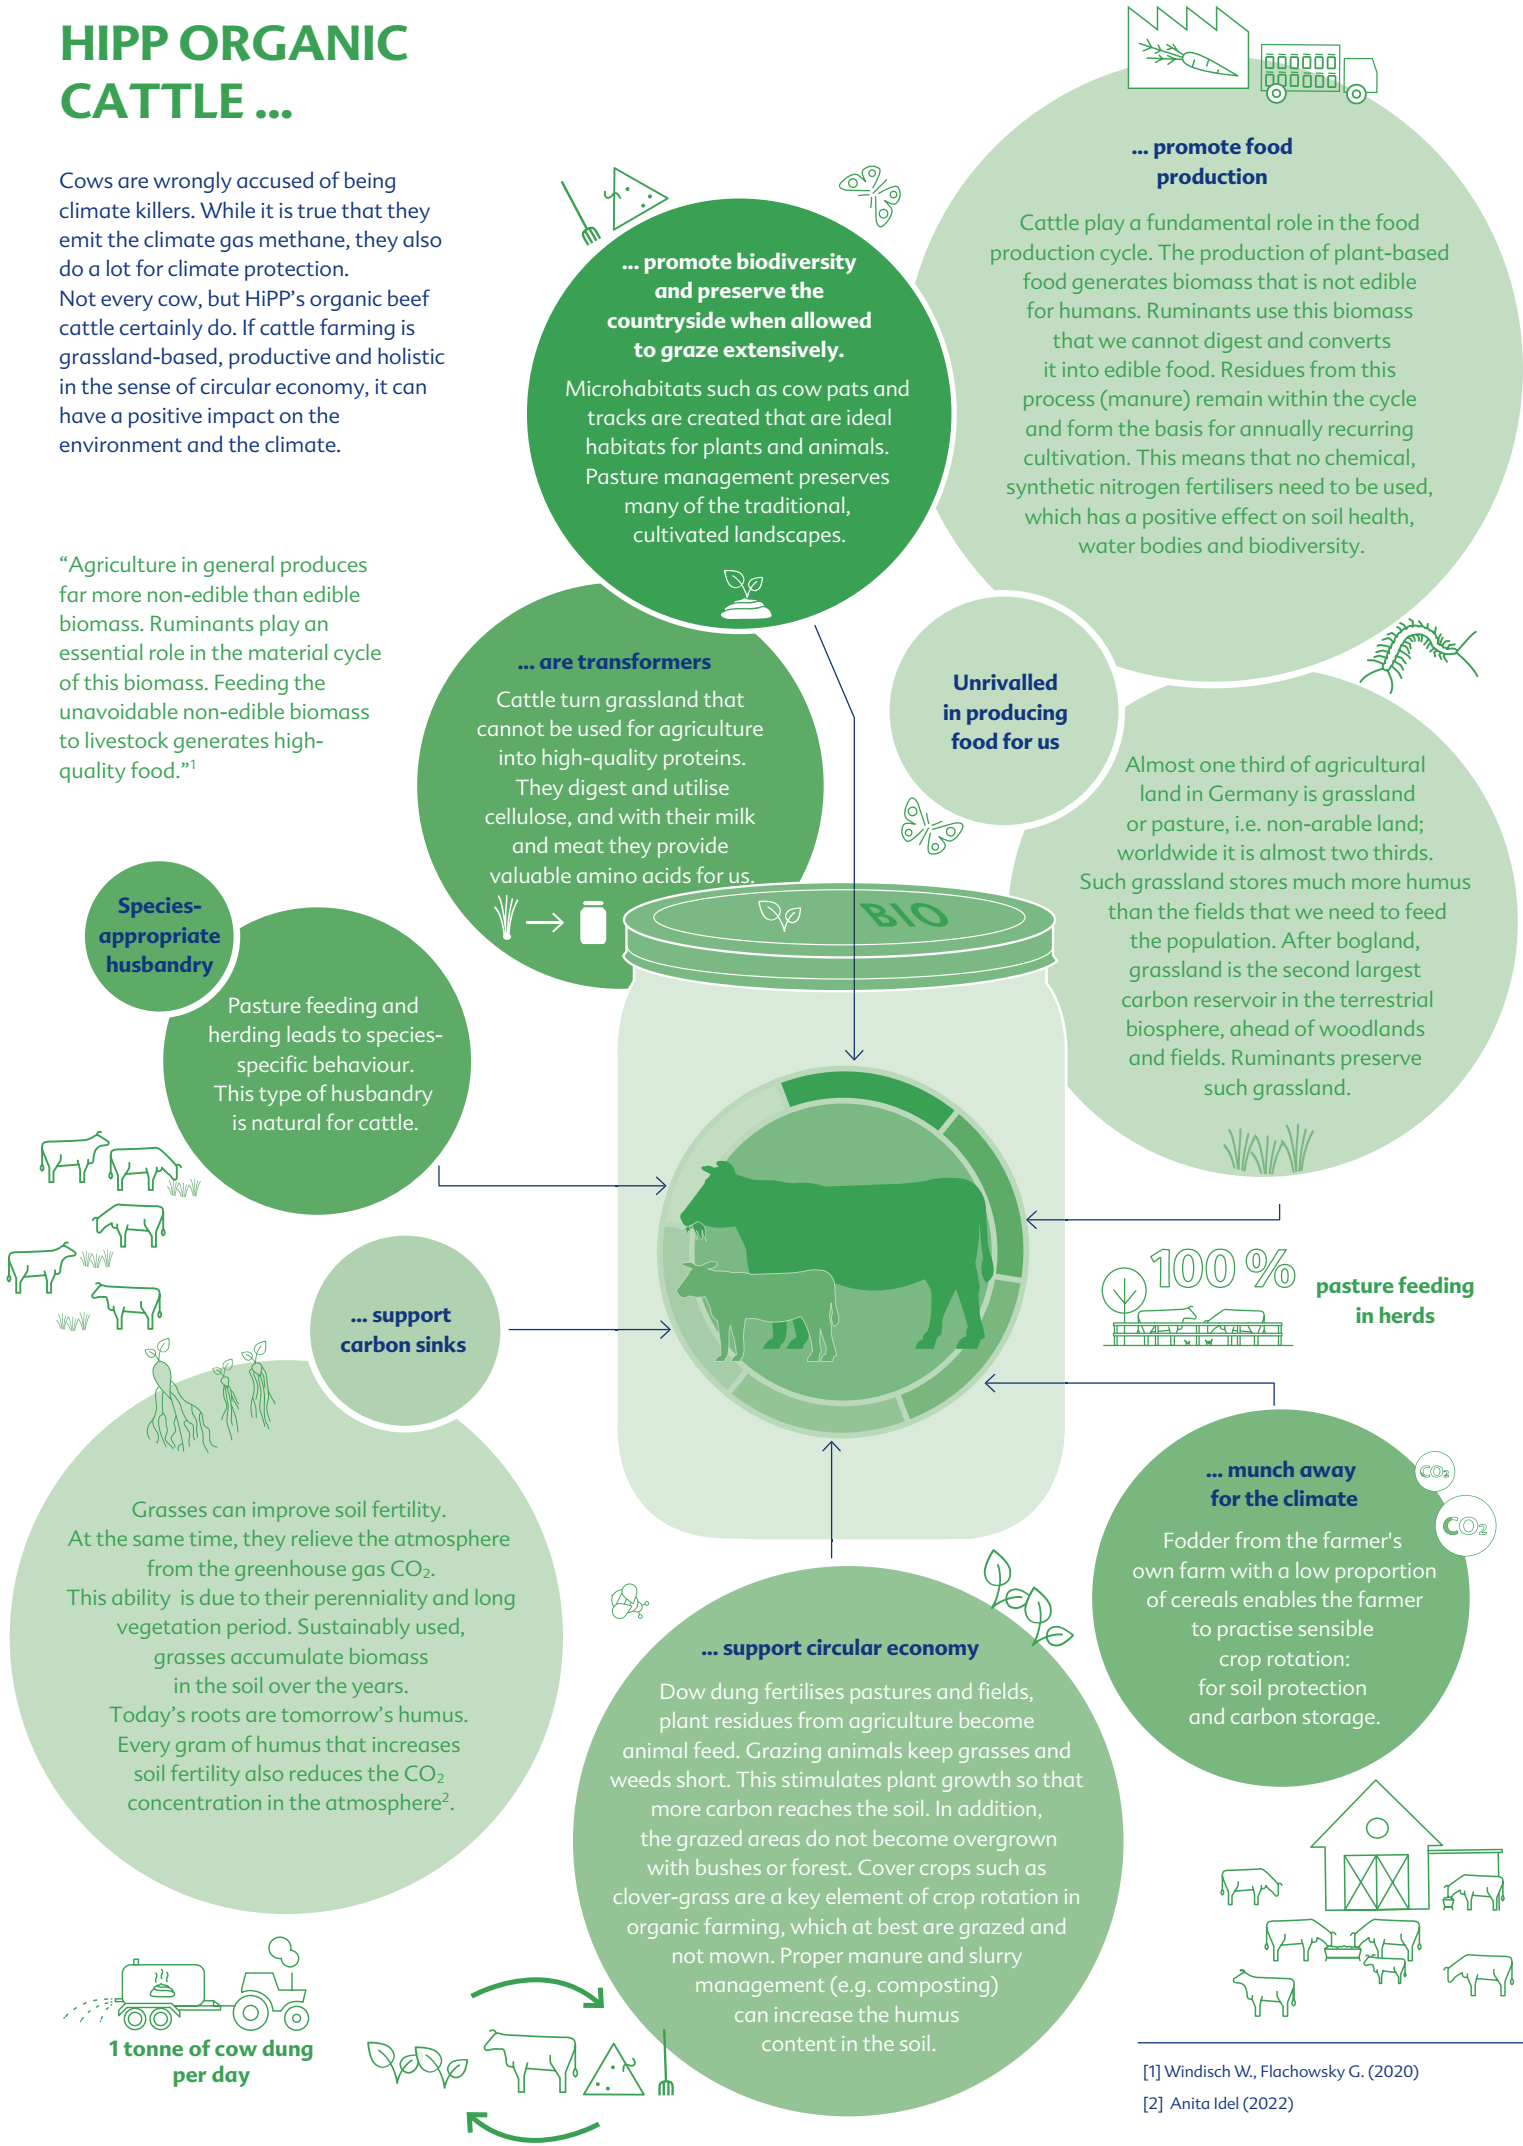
HIPP ORGANIC CATTLE ...

Cows are wrongly accused of being climate killers. While it is true that they emit the climate gas methane, they also do a lot for climate protection.
Not every cow, but HiPP's organic beef cattle certainly do. If cattle farming is grassland-based, productive and holistic in the sense of circular economy, it can have a positive impact on the environment and the climate.

"Agriculture in general produces far more non-edible than edible biomass. Ruminants play an essential role in the material cycle of this biomass. Feeding the unavoidable non-edible biomass to livestock generates high-quality food."$^1$

... promote biodiversity and preserve the countryside when allowed to graze extensively.

Microhabitats such as cow pats and tracks are created that are ideal habitats for plants and animals. Pasture management preserves many of the traditional, cultivated landscapes.

... promote food production

Cattle play a fundamental role in the food production cycle. The production of plant-based food generates biomass that is not edible for humans. Ruminants use this biomass that we cannot digest and converts it into edible food. Residues from this process (manure) remain within the cycle and form the basis for annually recurring cultivation. This means that no chemical, synthetic nitrogen fertilisers need to be used, which has a positive effect on soil health, water bodies and biodiversity.

... are transformers

Cattle turn grassland that cannot be used for agriculture into high-quality proteins. They digest and utilise cellulose, and with their milk and meat they provide valuable amino acids for us.

Unrivalled in producing food for us

Almost one third of agricultural land in Germany is grassland or pasture, i.e. non-arable land; worldwide it is almost two thirds. Such grassland stores much more humus than the fields that we need to feed the population. After bogland, grassland is the second largest carbon reservoir in the terrestrial biosphere, ahead of woodlands and fields. Ruminants preserve such grassland.

BIO

Species-appropriate husbandry

Pasture feeding and herding leads to species-specific behaviour. This type of husbandry is natural for cattle.

100 %

pasture feeding in herds

... support carbon sinks

Grasses can improve soil fertility. At the same time, they relieve the atmosphere from the greenhouse gas $CO_2$. This ability is due to their perenniality and long vegetation period. Sustainably used, grasses accumulate biomass in the soil over the years. Today's roots are tomorrow's humus. Every gram of humus that increases soil fertility also reduces the $CO_2$ concentration in the atmosphere$^2$.

... munch away for the climate

$CO_2$

$CO_2$

Fodder from the farmer's own farm with a low proportion of cereals enables the farmer to practise sensible crop rotation: for soil protection and carbon storage.

... support circular economy

Dow dung fertilises pastures and fields, plant residues from agriculture become animal feed. Grazing animals keep grasses and weeds short. This stimulates plant growth so that more carbon reaches the soil. In addition, the grazed areas do not become overgrown with bushes or forest. Cover crops such as clover-grass are a key element of crop rotation in organic farming, which at best are grazed and not mown. Proper manure and slurry management (e.g. composting) can increase the humus content in the soil.

1 tonne of cow dung per day

[1] Windisch W., Flachowsky G. (2020)
[2] Anita Idel (2022)